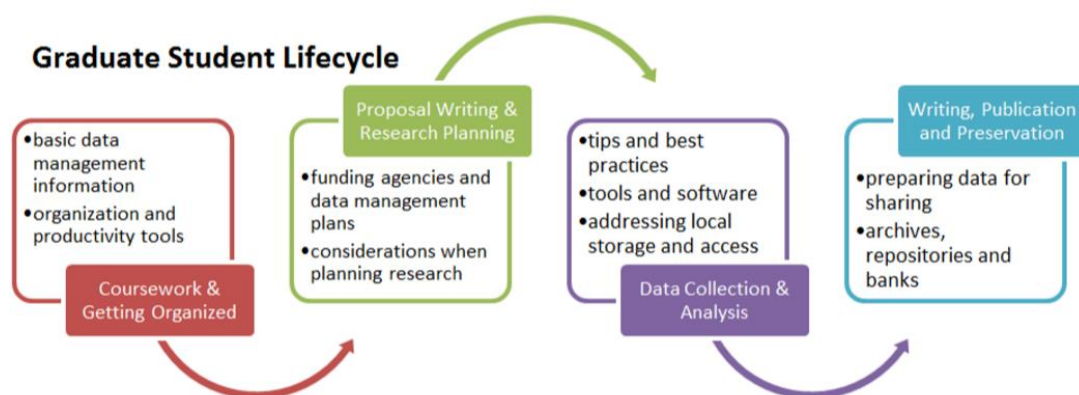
Graduate Student Lifecycle

•basic data management information
•organization and productivity tools

Coursework & Getting Organized

Proposal Writing & Research Planning

•funding agencies and data management plans
•considerations when planning research

•tips and best practices
•tools and software
•addressing local storage and access

Data Collection & Analysis

Writing, Publication and Preservation

•preparing data for sharing
•archives, repositories and banks